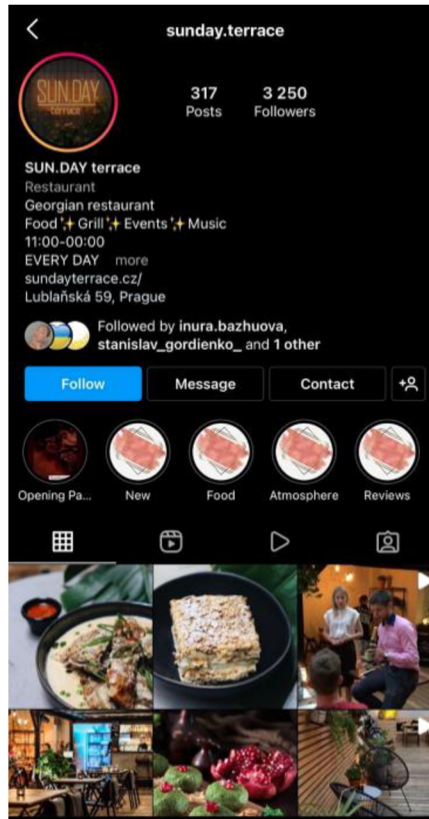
sunday.terrace

SUN DAY terrace

317 Posts

3 250 Followers

SUN.DAY terrace
Restaurant
Georgian restaurant
Food ✨ Grill ✨ Events ✨ Music
11:00-00:00
EVERY DAY more
sundayterrace.cz/
Lublaňská 59, Prague

Followed by inura.bazhuova, stanislav_gordienko_ and 1 other

Follow

Message

Contact

Opening Pa...

New

Food

Atmosphere

Reviews